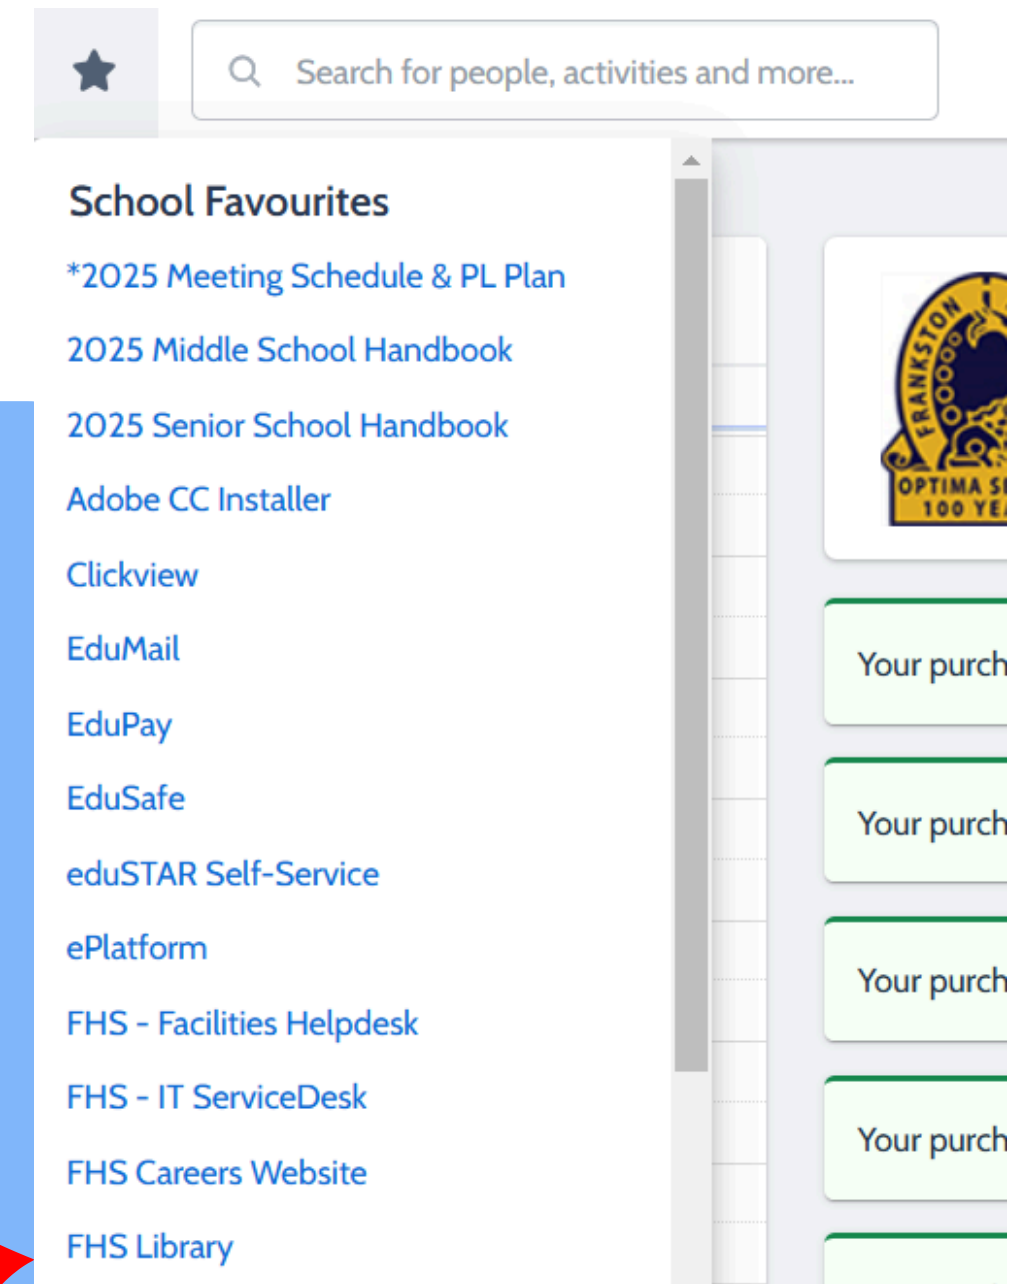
Search for people, activities and more...

School Favourites

*2025 Meeting Schedule & PL Plan

2025 Middle School Handbook

2025 Senior School Handbook

Adobe CC Installer

Clickview

EduMail

EduPay

EduSafe

eduSTAR Self-Service

ePlatform

FHS - Facilities Helpdesk

FHS - IT ServiceDesk

FHS Careers Website

FHS Library

FRANKSTON

OPTIMA S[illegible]

100 YE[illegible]

Your purch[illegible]

Your purch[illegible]

Your purch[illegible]

Your purch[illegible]